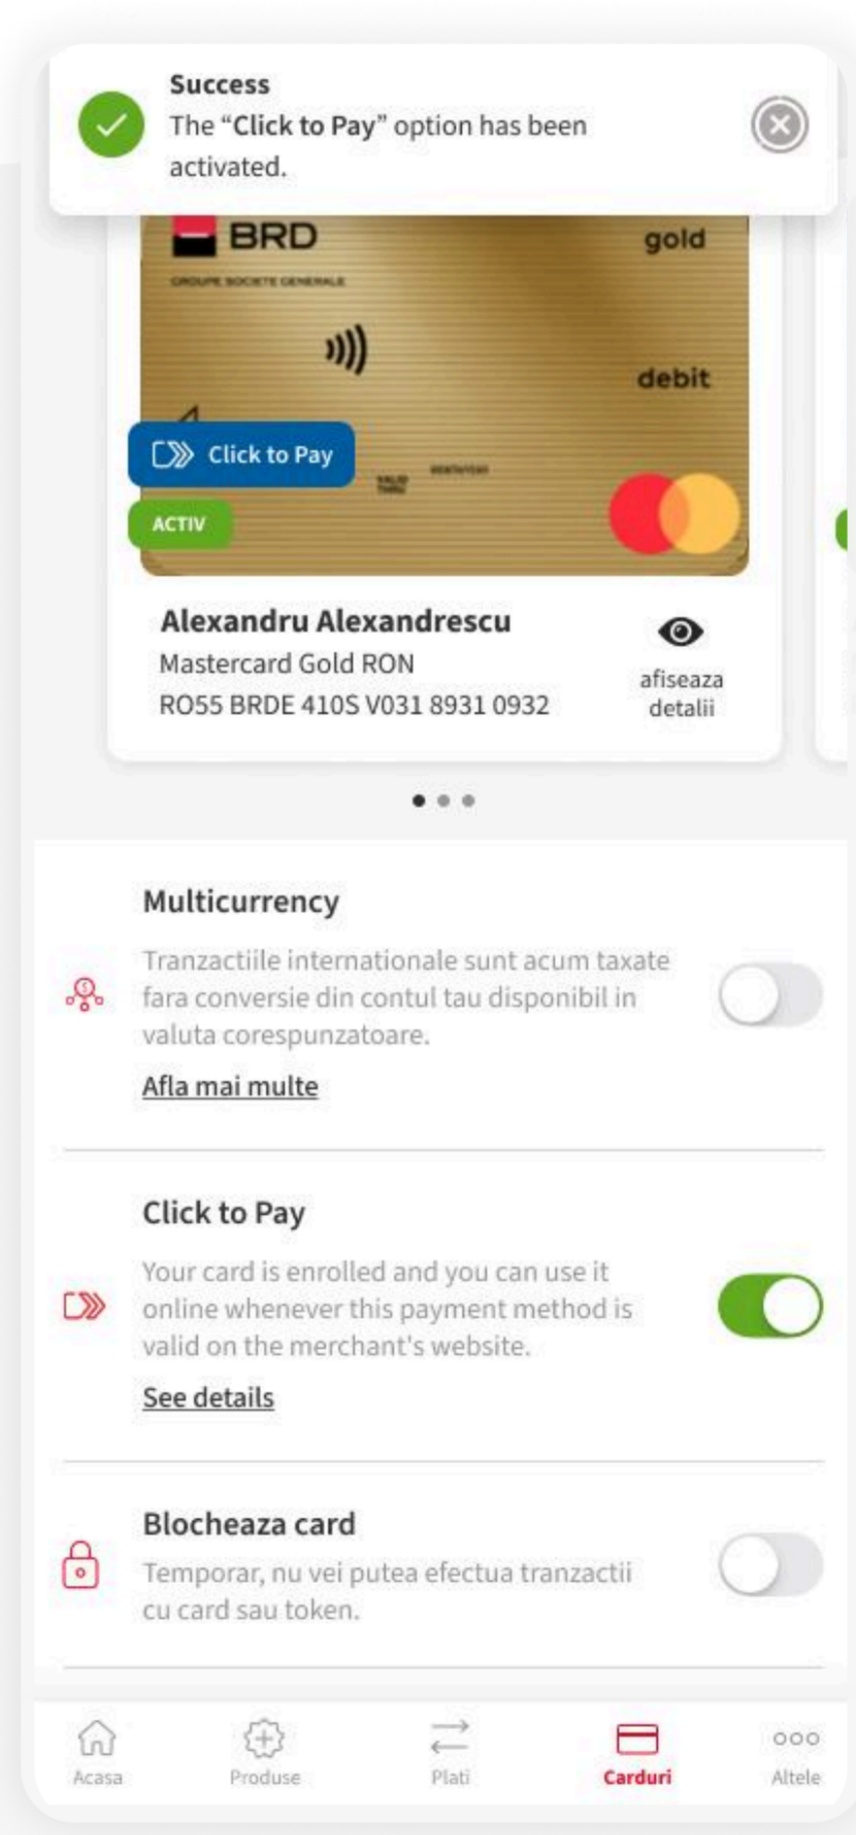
Success
The “Click to Pay” option has been activated.

BRD
GROUPE SOCIETE GENERALE
gold
debit
Click to Pay
ACTIV

Alexandru Alexandrescu
Mastercard Gold RON
RO55 BRDE 410S V031 8931 0932
afiseaza detalii

Multicurrency
Tranzactiile internationale sunt acum taxate fara conversie din contul tau disponibil in valuta corespunzatoare.
Afla mai multe

Click to Pay
Your card is enrolled and you can use it online whenever this payment method is valid on the merchant's website.
See details

Blocheaza card
Temporar, nu vei putea efectua tranzactii cu card sau token.

Acasa
Produse
Plati
Carduri
Altele